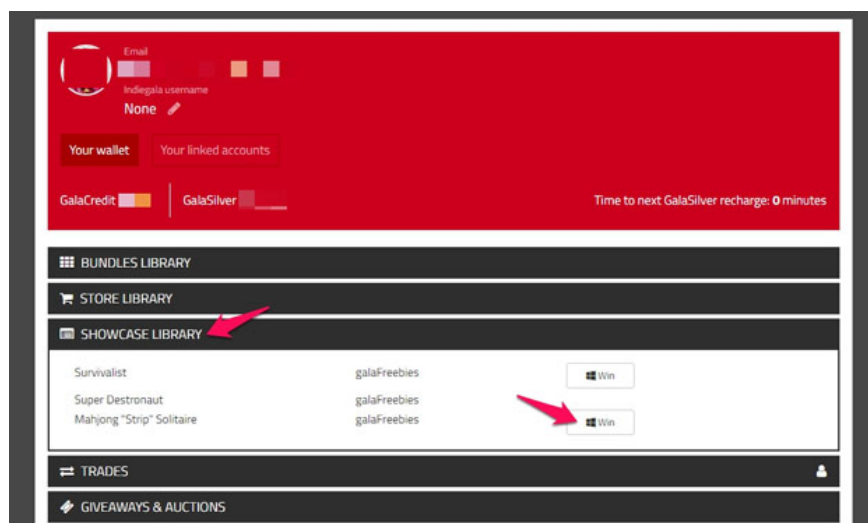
Email
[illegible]
Indiegala username
None

Your wallet
Your linked accounts

GalaCredit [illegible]
GalaSilver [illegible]
Time to next GalaSilver recharge: **0** minutes

BUNDLES LIBRARY
STORE LIBRARY
SHOWCASE LIBRARY

| | | |
|---|---|---|
| Survivalist | galaFreebies | Win |
| Super Destronaut | galaFreebies | |
| Mahjong "Strip" Solitaire | galaFreebies | Win |

TRADES
GIVEAWAYS & AUCTIONS